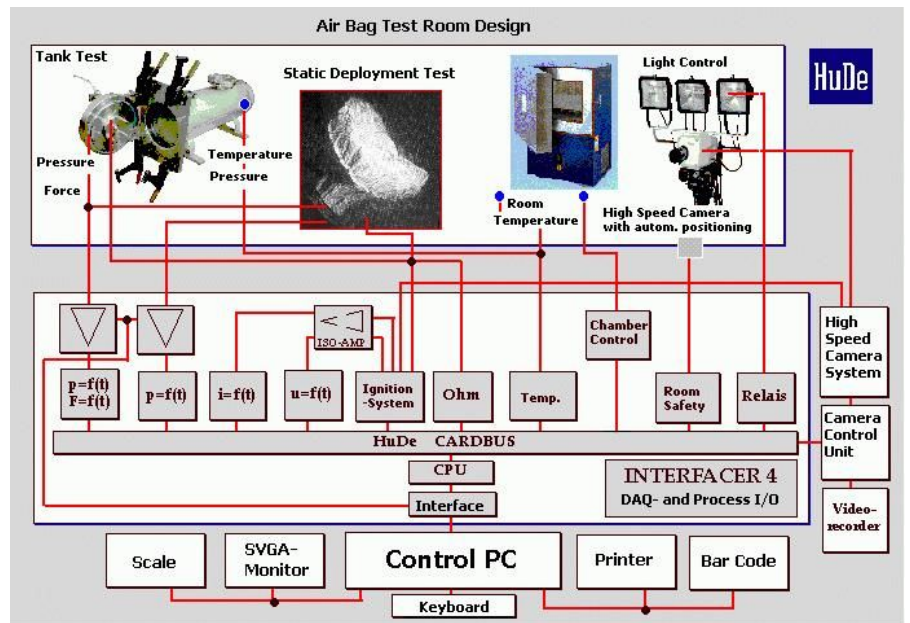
Air Bag Test Room Design

Tank Test

Static Deployment Test

Light Control

HuDe

Pressure

Temperature

Pressure

Force

Room Temperature

High Speed Camera with autom. positioning

ISO-AMP

Chamber Control

High Speed Camera System

p=f(t) F=f(t)

p=f(t)

i=f(t)

u=f(t)

Ignition -System

Ohm

Temp.

Room Safety

Relais

Camera Control Unit

HuDe CARDBUS

CPU

INTERFACER 4

DAQ- and Process I/O

Interface

Video-recorder

Scale

SVGA-Monitor

Control PC

Printer

Bar Code

Keyboard